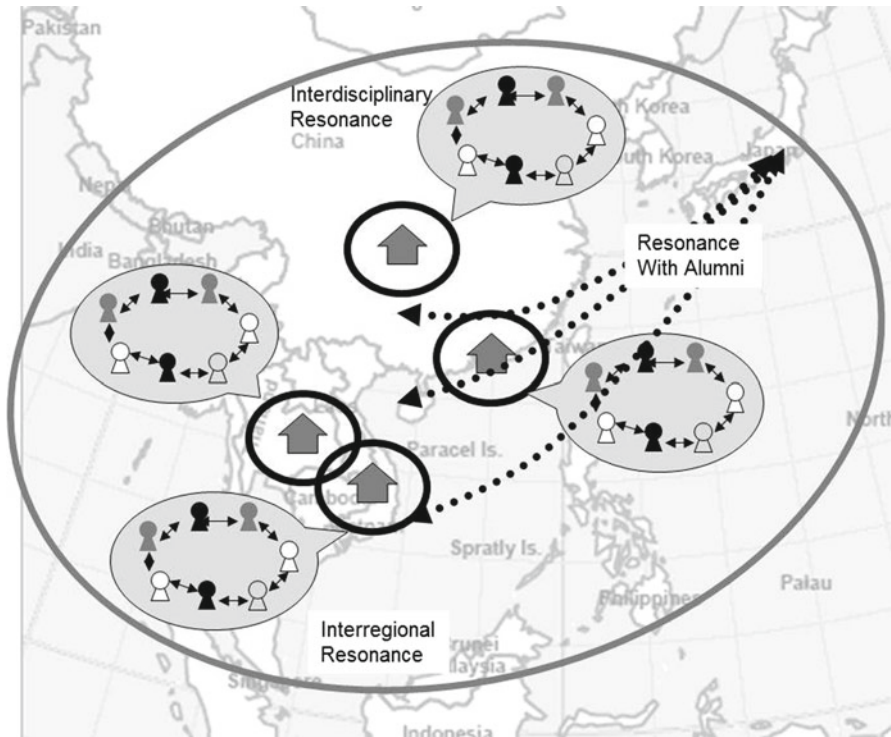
Pakistan

Interdisciplinary Resonance

China

Nepal

Bhutan

India

Bangladesh

h Korea

uth Korea

Japan

Resonance With Alumni

Taiwan

North

Paracel Is.

Cambod

Spratly Is.

Palau

Philippines

Interregional Resonance

Brunei

laysia

Singapore

Indonesia